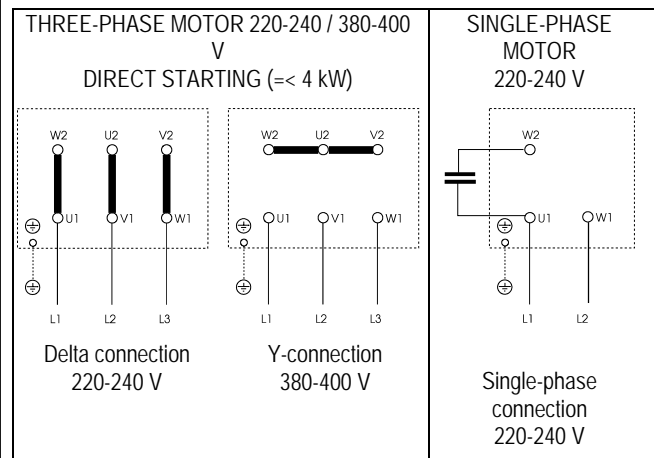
| THREE-PHASE MOTOR 220-240 / 380-400 V DIRECT STARTING (=< 4 kW) | SINGLE-PHASE MOTOR 220-240 V |
|---|---|
| W2 U2 V2 U1 V1 W1 L1 L2 L3 Delta connection 220-240 V / W2 U2 V2 U1 V1 W1 L1 L2 L3 Y-connection 380-400 V | W2 U1 W1 L1 L2 Single-phase connection 220-240 V |